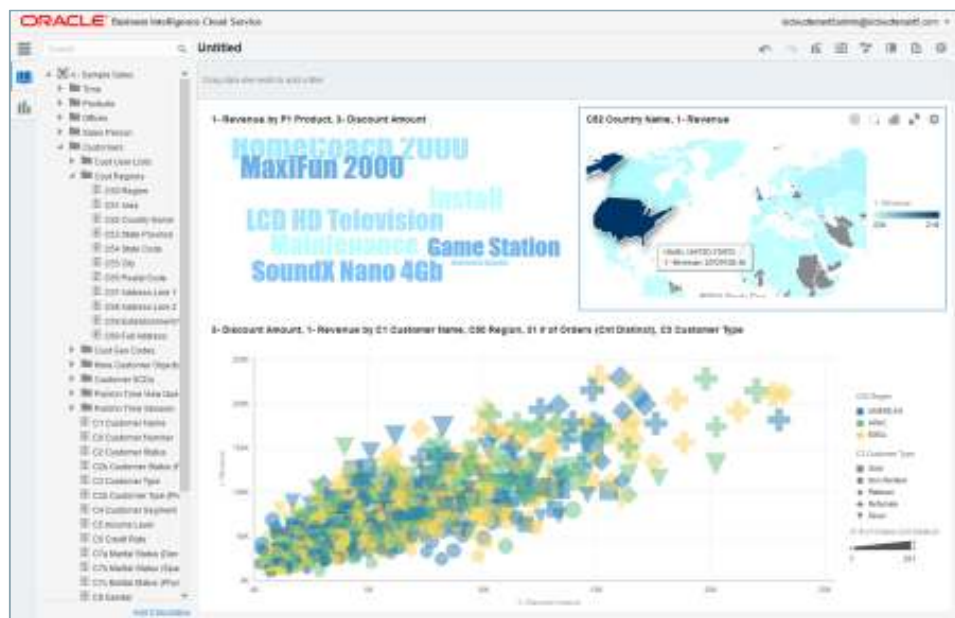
ORACLE Business Intelligence Cloud Service

Search

Untitled

A - Sample Sales
Time
Products
Offices
Sales Person
Customers
Cust User Lists
Cust Regions
C50 Region
C51 Area
C52 Country Name
C53 State Province
C54 State Code
C55 City
C56 Postal Code
C57 Address Line 1
C58 Address Line 2
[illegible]
C60 Full Address
Cust Geo Codes
More Customer Objects
Customer SCDs
Position Time Slice
Position Time Session
C1 Customer Name
C0 Customer Number
C2 Customer Status
C2b Customer Status
C3 Customer Type
C3b Customer Type
C4 Customer Segment
C5 Income Level
C6 Credit Rate
C7a Marital Status
C7b Marital Status
C7c Marital Status
C8 Gender

Add Calculation

1 - Revenue by P1 Product, 3 - Discount Amount

HomeCoach 2000
MaxiFun 2000
Install
LCD HD Television
Maintenance
Game Station
SoundX Nano 4Gb

C52 Country Name, 1 - Revenue

3 - Discount Amount, 1 - Revenue by C1 Customer Name, C50 Region, 31 # of Orders (Cnt Distinct), C3 Customer Type

C50 Region
AMERICAS
APAC
EMEA

C3 Customer Type

1 - Revenue

3 - Discount Amount